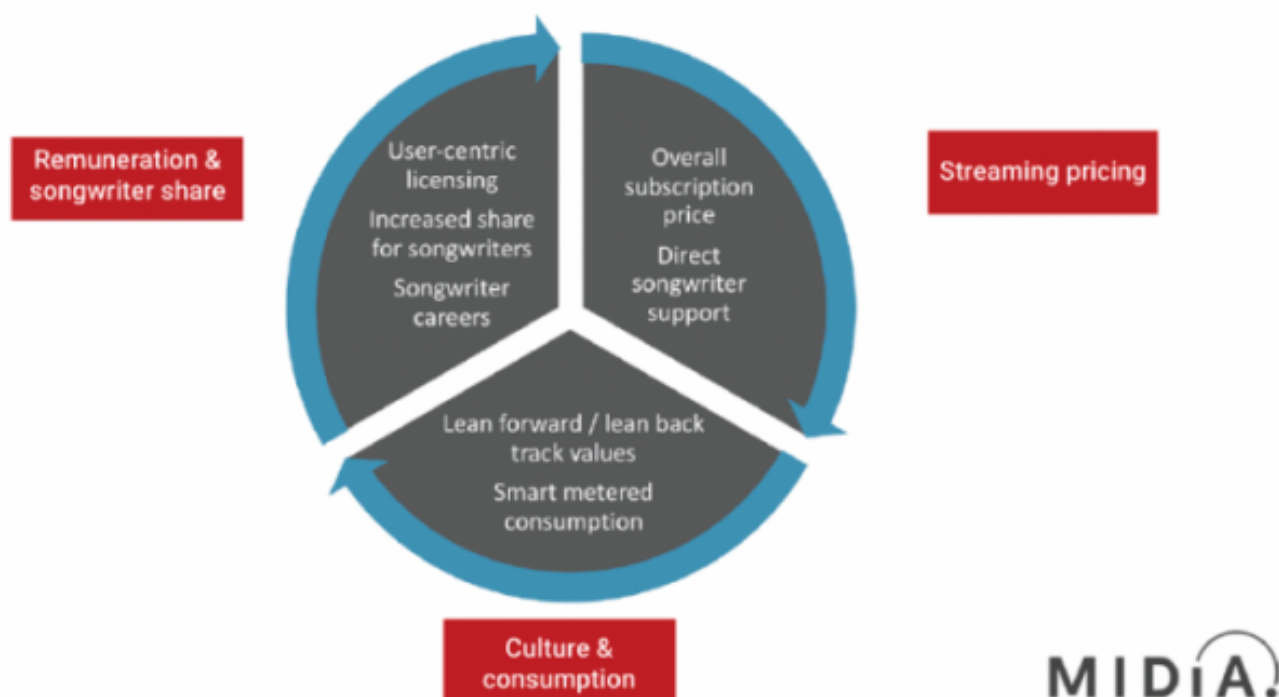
Remuneration & songwriter share

User-centric licensing

Increased share for songwriters

Songwriter careers

Overall subscription price

Direct songwriter support

Streaming pricing

Lean forward / lean back track values

Smart metered consumption

Culture & consumption

MIDiA